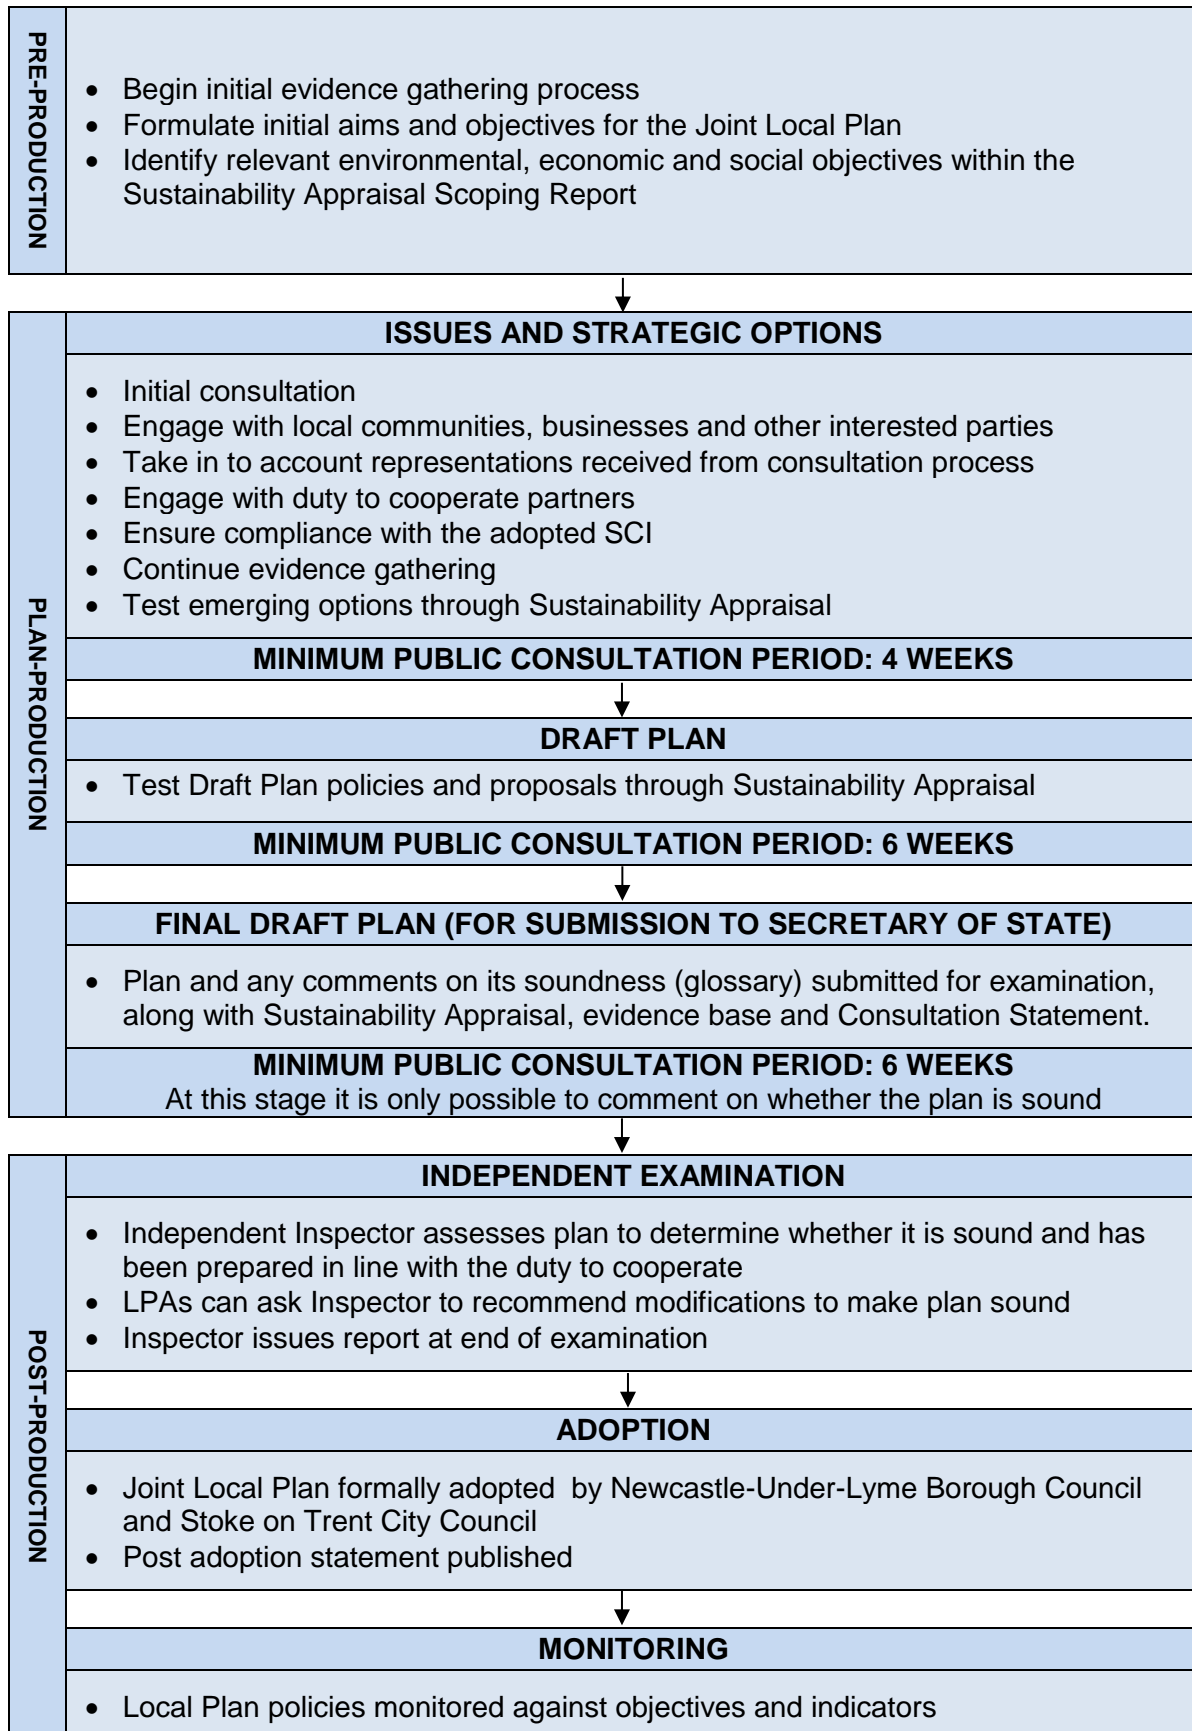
PRE-PRODUCTION

- Begin initial evidence gathering process
- Formulate initial aims and objectives for the Joint Local Plan
- Identify relevant environmental, economic and social objectives within the Sustainability Appraisal Scoping Report

PLAN-PRODUCTION

ISSUES AND STRATEGIC OPTIONS

- Initial consultation
- Engage with local communities, businesses and other interested parties
- Take in to account representations received from consultation process
- Engage with duty to cooperate partners
- Ensure compliance with the adopted SCI
- Continue evidence gathering
- Test emerging options through Sustainability Appraisal

MINIMUM PUBLIC CONSULTATION PERIOD: 4 WEEKS

DRAFT PLAN

- Test Draft Plan policies and proposals through Sustainability Appraisal

MINIMUM PUBLIC CONSULTATION PERIOD: 6 WEEKS

FINAL DRAFT PLAN (FOR SUBMISSION TO SECRETARY OF STATE)

- Plan and any comments on its soundness (glossary) submitted for examination, along with Sustainability Appraisal, evidence base and Consultation Statement.

MINIMUM PUBLIC CONSULTATION PERIOD: 6 WEEKS
At this stage it is only possible to comment on whether the plan is sound

POST-PRODUCTION

INDEPENDENT EXAMINATION

- Independent Inspector assesses plan to determine whether it is sound and has been prepared in line with the duty to cooperate
- LPAs can ask Inspector to recommend modifications to make plan sound
- Inspector issues report at end of examination

ADOPTION

- Joint Local Plan formally adopted by Newcastle-Under-Lyme Borough Council and Stoke on Trent City Council
- Post adoption statement published

MONITORING

- Local Plan policies monitored against objectives and indicators